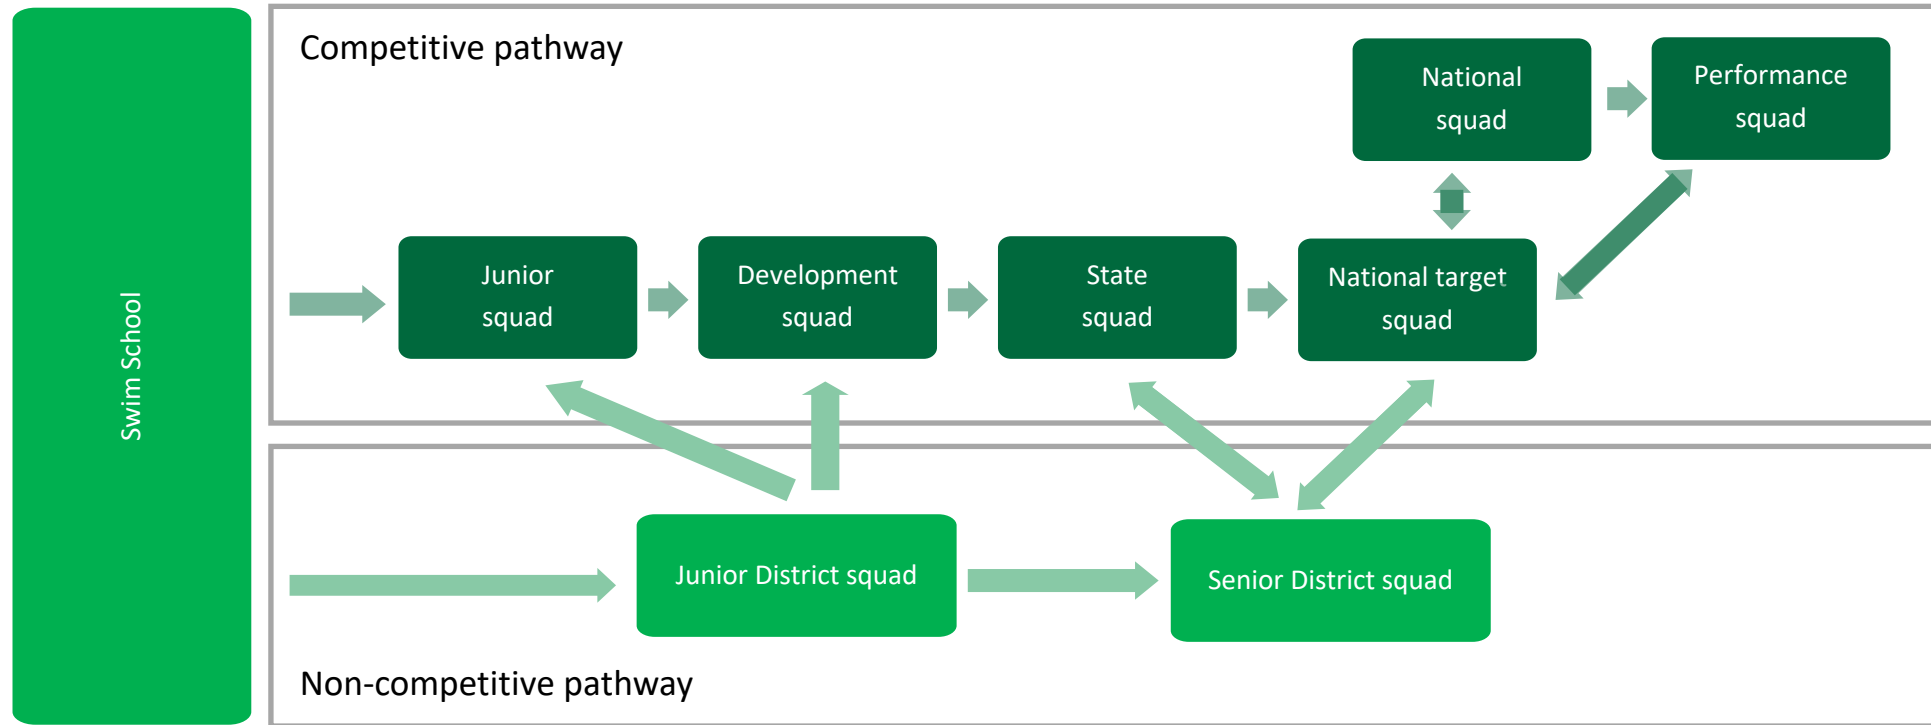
Swim School

Competitive pathway

National squad

Performance squad

Junior squad

Development squad

State squad

National target squad

Junior District squad

Senior District squad

Non-competitive pathway